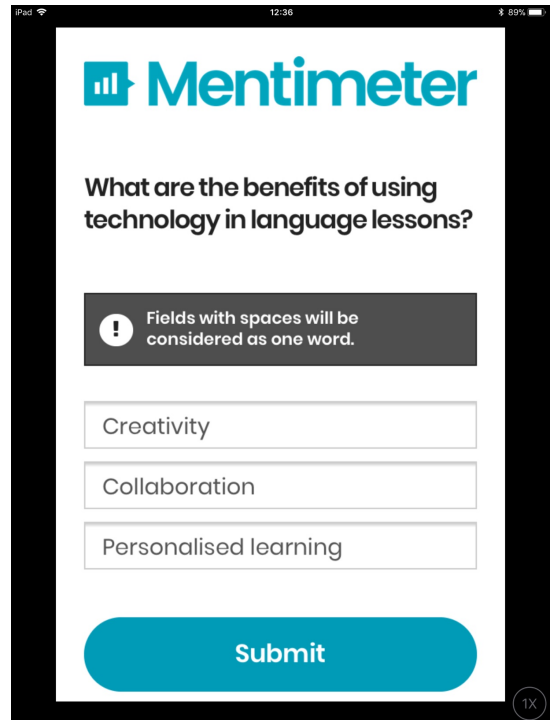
iPad 12:36 89%

Mentimeter

What are the benefits of using technology in language lessons?

Fields with spaces will be considered as one word.

Creativity

Collaboration

Personalised learning

Submit

1X